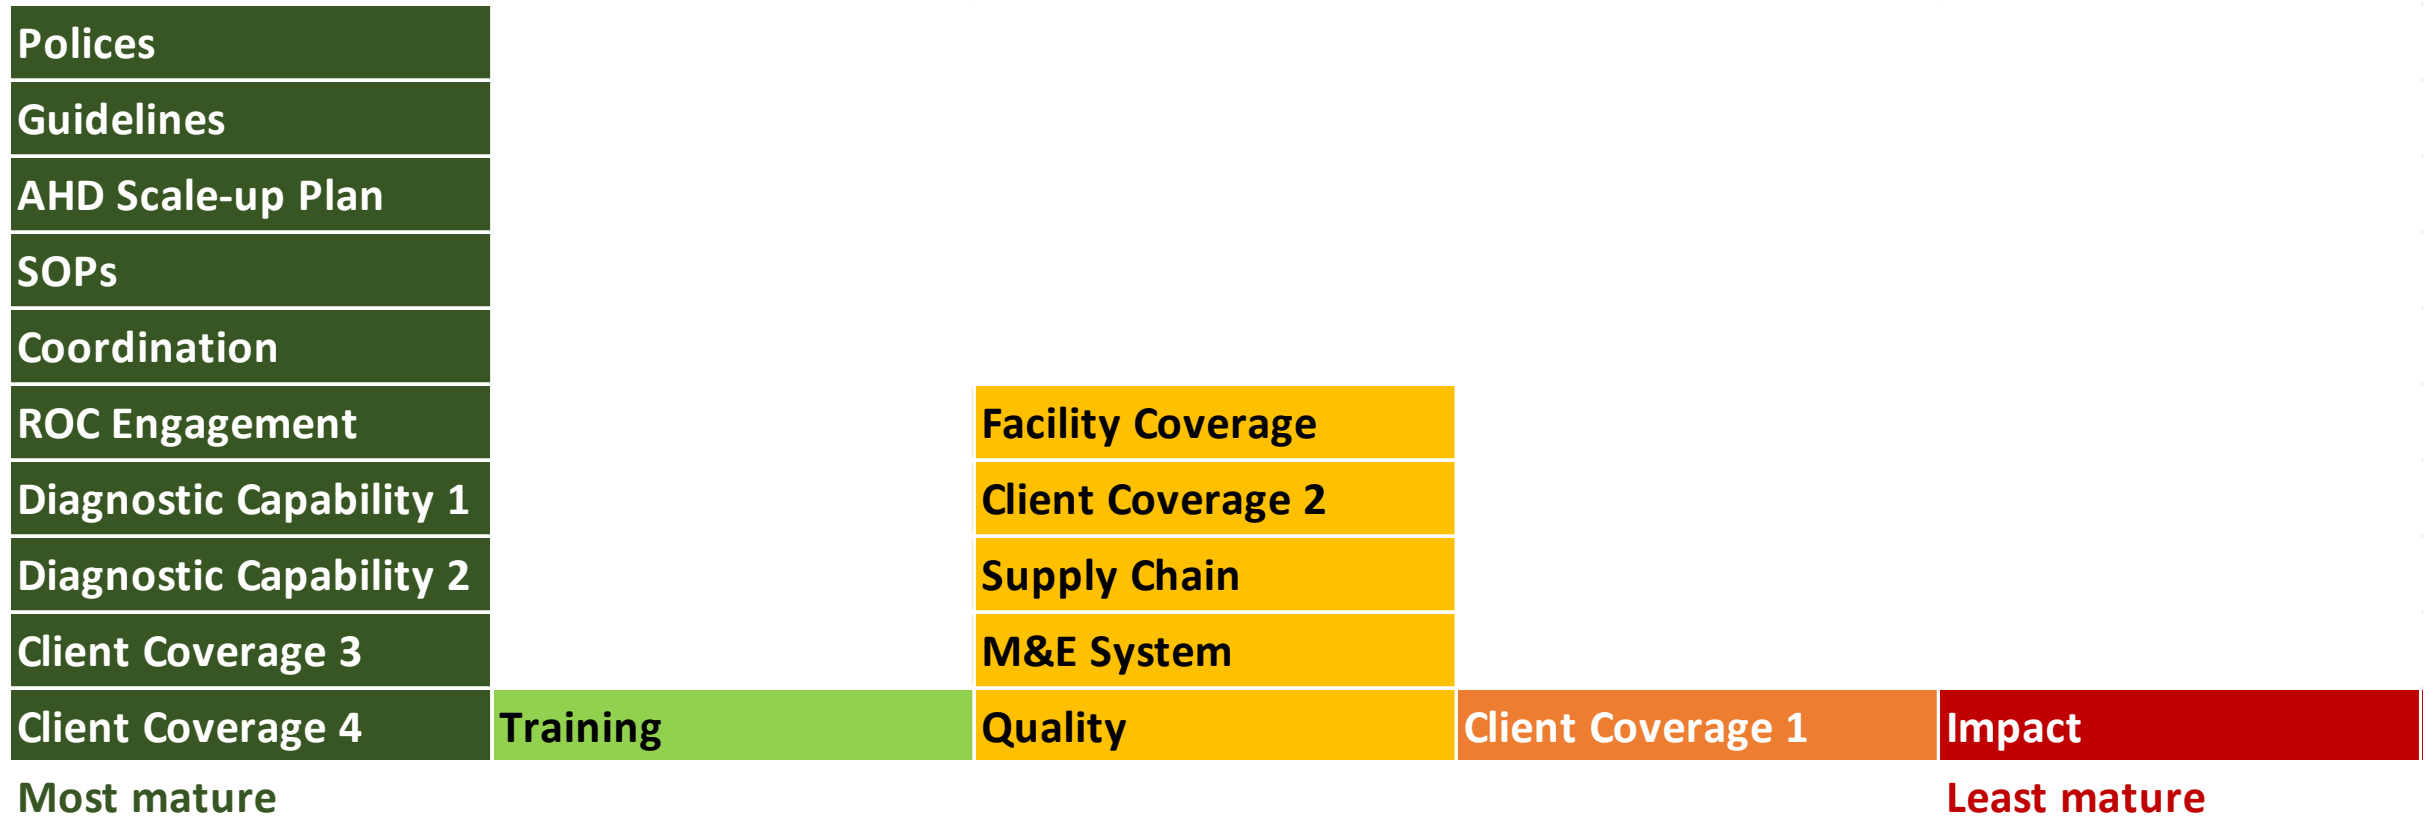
| | | | | |
|---|---|---|---|---|
| Polices | | | | |
| Guidelines | | | | |
| AHD Scale-up Plan | | | | |
| SOPs | | | | |
| Coordination | | | | |
| ROC Engagement | | Facility Coverage | | |
| Diagnostic Capability 1 | | Client Coverage 2 | | |
| Diagnostic Capability 2 | | Supply Chain | | |
| Client Coverage 3 | | M&E System | | |
| Client Coverage 4 | Training | Quality | Client Coverage 1 | Impact |

Most mature

Least mature